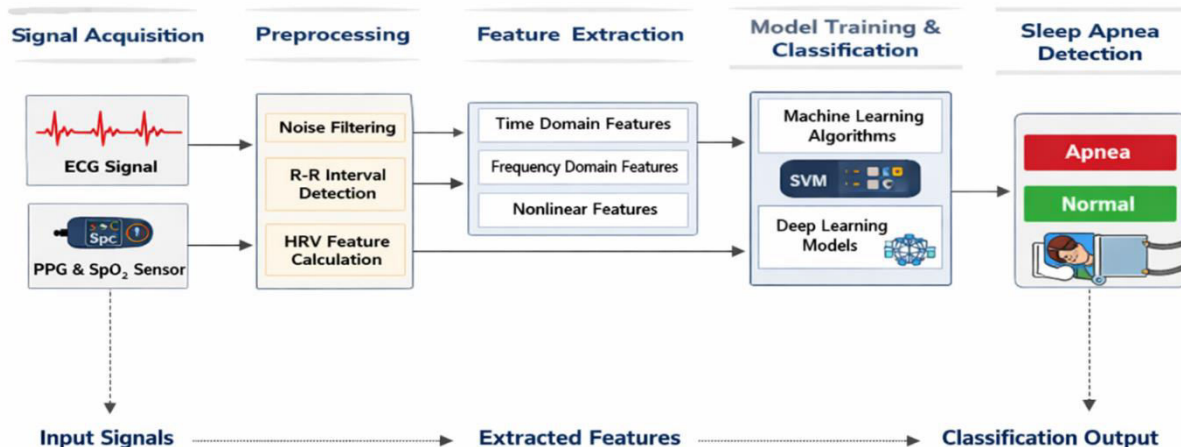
Signal Acquisition

Preprocessing

Feature Extraction

Model Training & Classification

Sleep Apnea Detection

ECG Signal

Spc

PPG & $SpO_2$ Sensor

Noise Filtering

R-R Interval Detection

HRV Feature Calculation

Time Domain Features

Frequency Domain Features

Nonlinear Features

Machine Learning Algorithms

SVM

Deep Learning Models

Apnea

Normal

Input Signals

Extracted Features

Classification Output